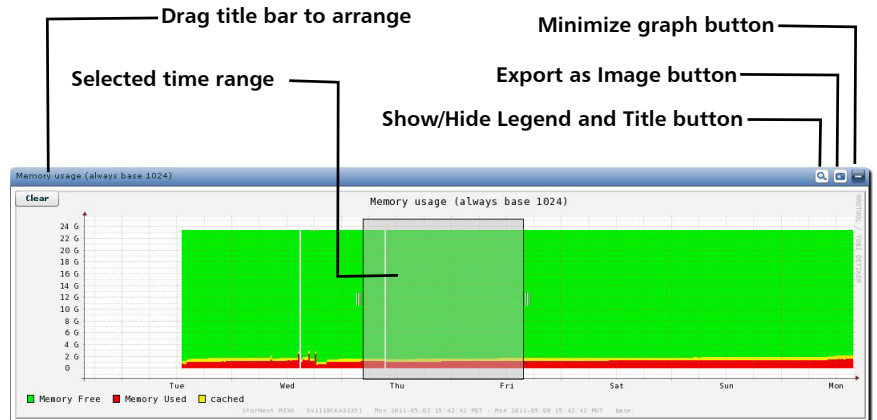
Drag title bar to arrange

Minimize graph button

Export as Image button

Selected time range

Show/Hide Legend and Title button

Memory usage (always base 1024)

Clear

Memory usage (always base 1024)

24 G
22 G
20 G
18 G
16 G
14 G
12 G
10 G
8 G
6 G
4 G
2 G
0

Tue
Wed
Thu
Fri
Sat
Sun
Mon

RRDTOOL / TOBI OETIKER

Memory Free
Memory Used
cached

StorNext M330 SV1118CKA03351 Mon 2011-05-02 15:42:41 PDT - Mon 2011-05-09 15:42:42 PDT base